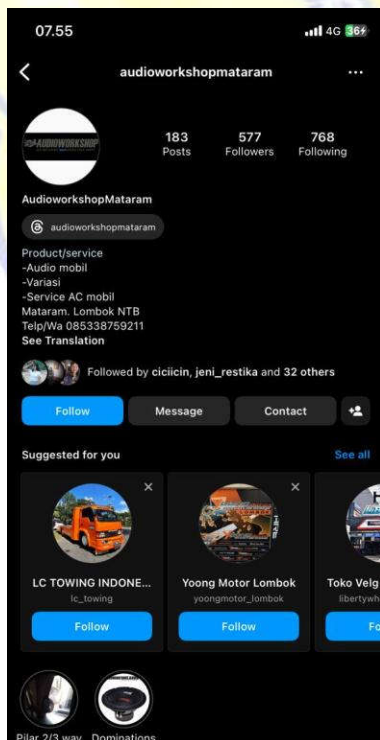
07.55

4G 36

audioworkshopmataram

AUDIOWORKSHOP

183 Posts

577 Followers

768 Following

AudioworkshopMataram

audioworkshopmataram

Product/service
-Audio mobil
-Variasi
-Service AC mobil
Mataram. Lombok NTB
Telp/Wa 085338759211
See Translation

Followed by ciciicin, jeni_restika and 32 others

Follow

Message

Contact

Suggested for you

See all

LC TOWING INDONE...
lc_towing
Follow

Yoong Motor Lombok
yoongmotor_lombok
Follow

Toko Velg
libertywh
Fo

Pilar 2/3 way

Dominations